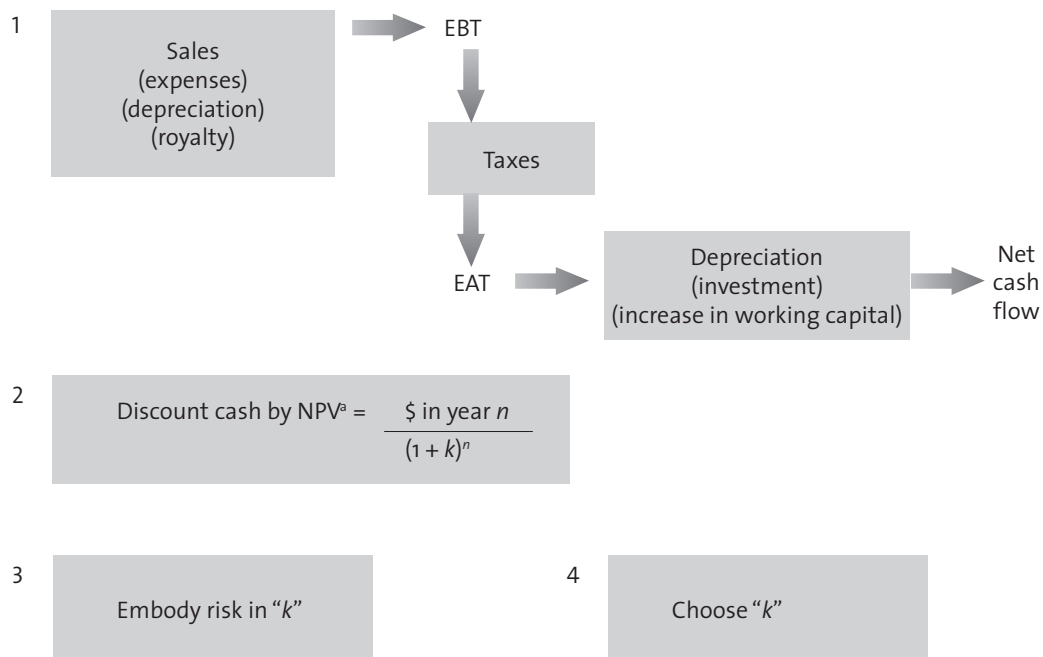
1

Sales
(expenses)
(depreciation)
(royalty)

EBT

Taxes

EAT

Depreciation
(investment)
(increase in working capital)

Net cash flow

2

Discount cash by NPV$^a$ = $\frac{\$ \text{ in year } n}{(1+k)^n}$

3

Embody risk in "*k*"

4

Choose "*k*"